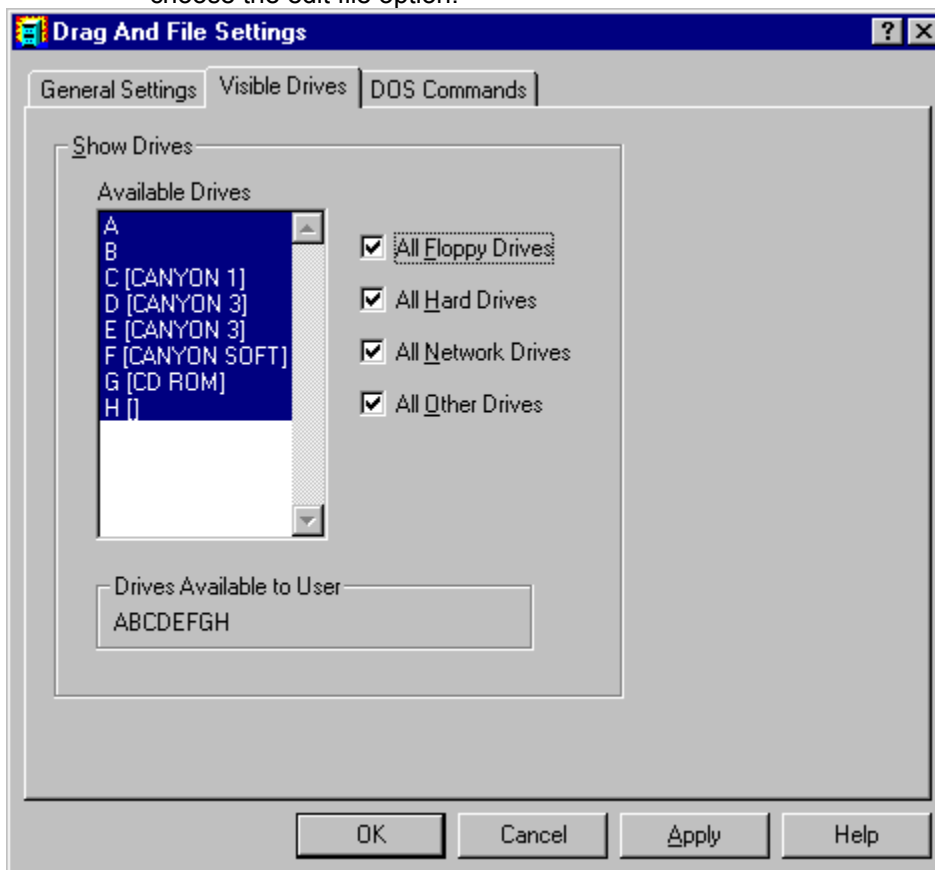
choose the edit file option.

Drag And File Settings

? X

General Settings | Visible Drives | DOS Commands

Show Drives

Available Drives

A
B
C [CANYON 1]
D [CANYON 3]
E [CANYON 3]
F [CANYON SOFT]
G [CD ROM]
H []

☑ All Floppy Drives

☑ All Hard Drives

☑ All Network Drives

☑ All Other Drives

Drives Available to User

ABCDEFGH

OK | Cancel | Apply | Help